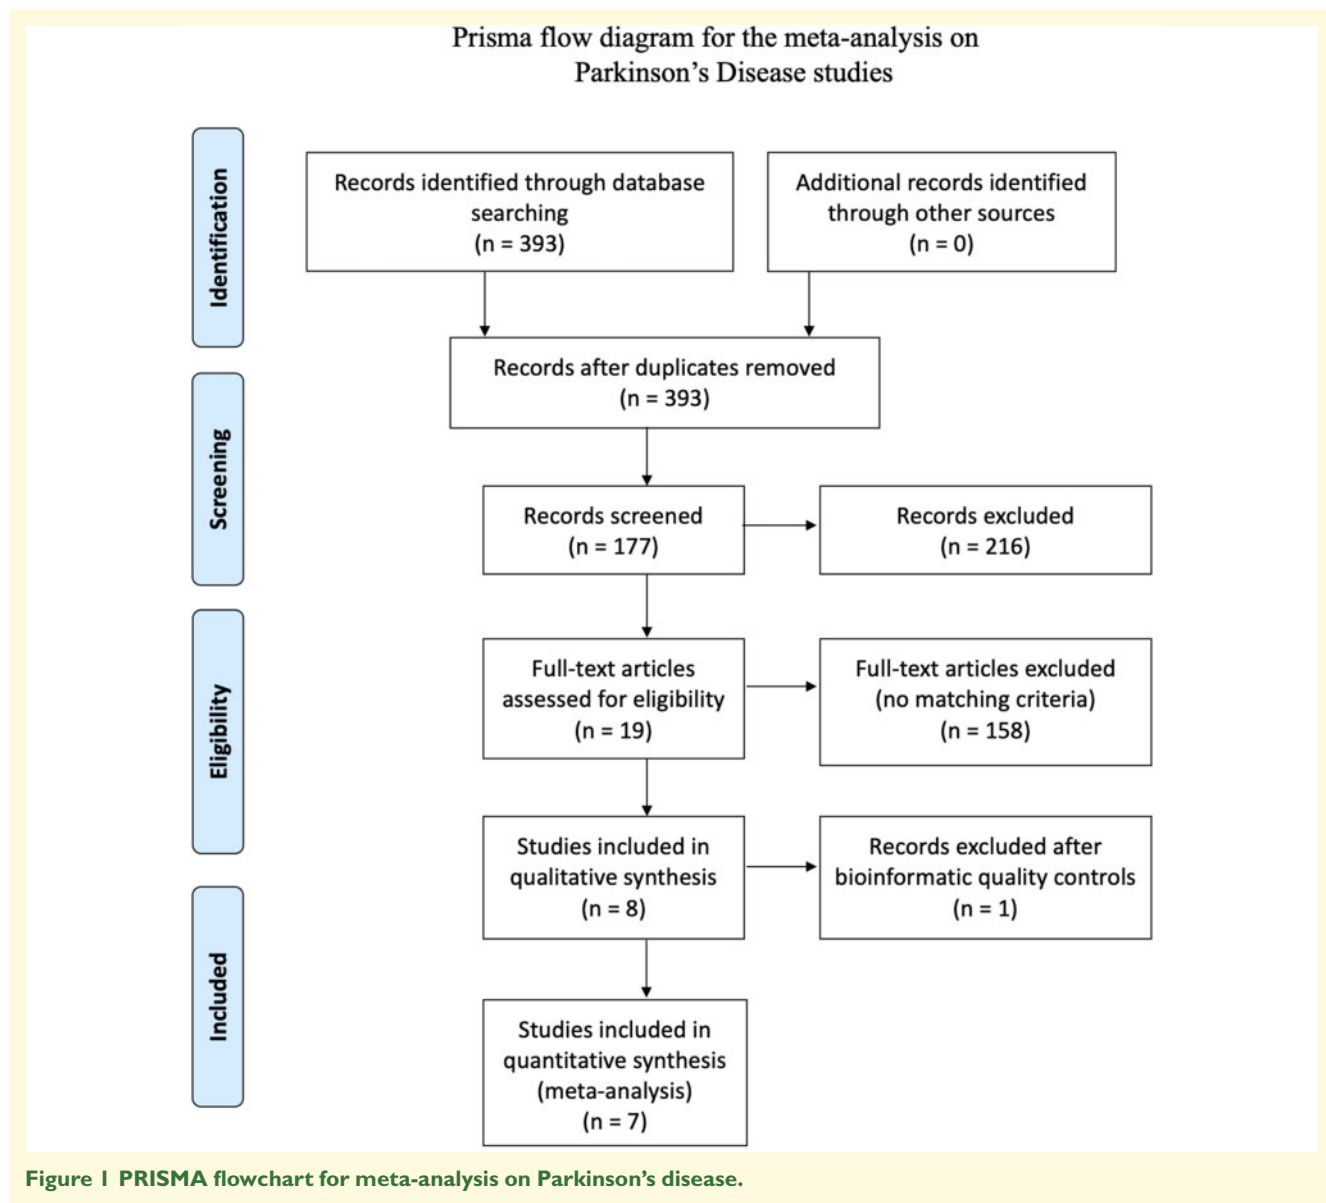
Prisma flow diagram for the meta-analysis on Parkinson's Disease studies

Identification

Records identified through database searching (n = 393)

Additional records identified through other sources (n = 0)

Screening

Records after duplicates removed (n = 393)

Records screened (n = 177)

Records excluded (n = 216)

Eligibility

Full-text articles assessed for eligibility (n = 19)

Full-text articles excluded (no matching criteria) (n = 158)

Studies included in qualitative synthesis (n = 8)

Records excluded after bioinformatic quality controls (n = 1)

Included

Studies included in quantitative synthesis (meta-analysis) (n = 7)

Figure 1 PRISMA flowchart for meta-analysis on Parkinson's disease.